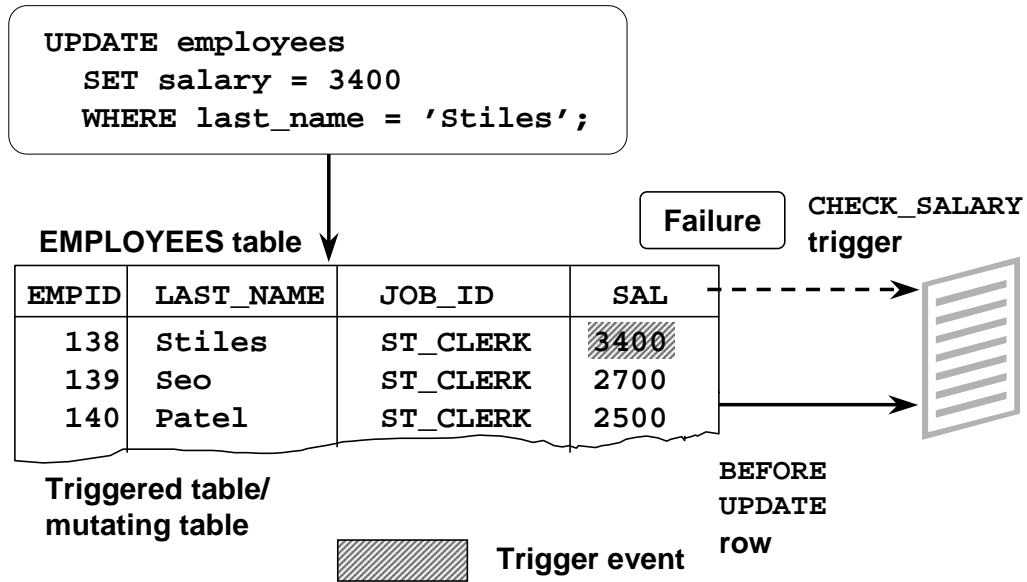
UPDATE employees
SET salary = 3400
WHERE last_name = 'Stiles';

Failure

CHECK_SALARY trigger

EMPLOYEES table

| EMPID | LAST_NAME | JOB_ID | SAL |
|---|---|---|---|
| 138 | Stiles | ST_CLERK | 3400 |
| 139 | Seo | ST_CLERK | 2700 |
| 140 | Patel | ST_CLERK | 2500 |

BEFORE UPDATE row

Triggered table/ mutating table

Trigger event